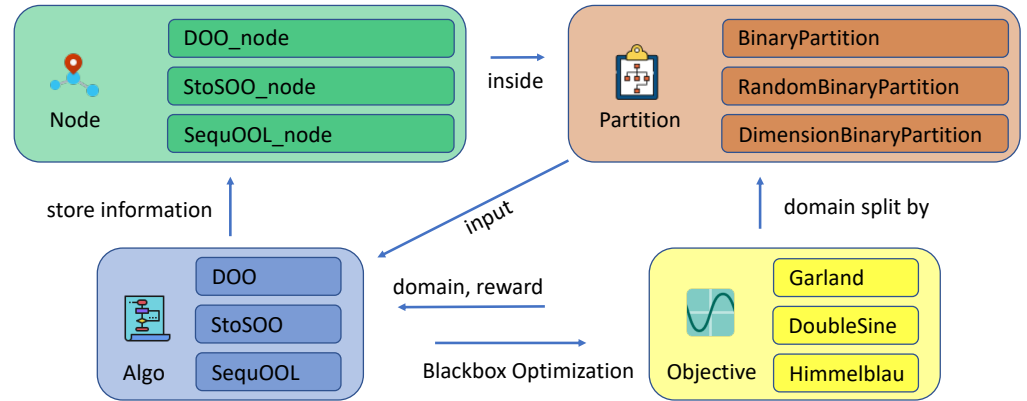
Node

DOO_node

StoSOO_node

SequOOL_node

inside

Partition

BinaryPartition

RandomBinaryPartition

DimensionBinaryPartition

store information

input

domain split by

Algo

DOO

StoSOO

SequOOL

domain, reward

Blackbox Optimization

Objective

Garland

DoubleSine

Himmelblau